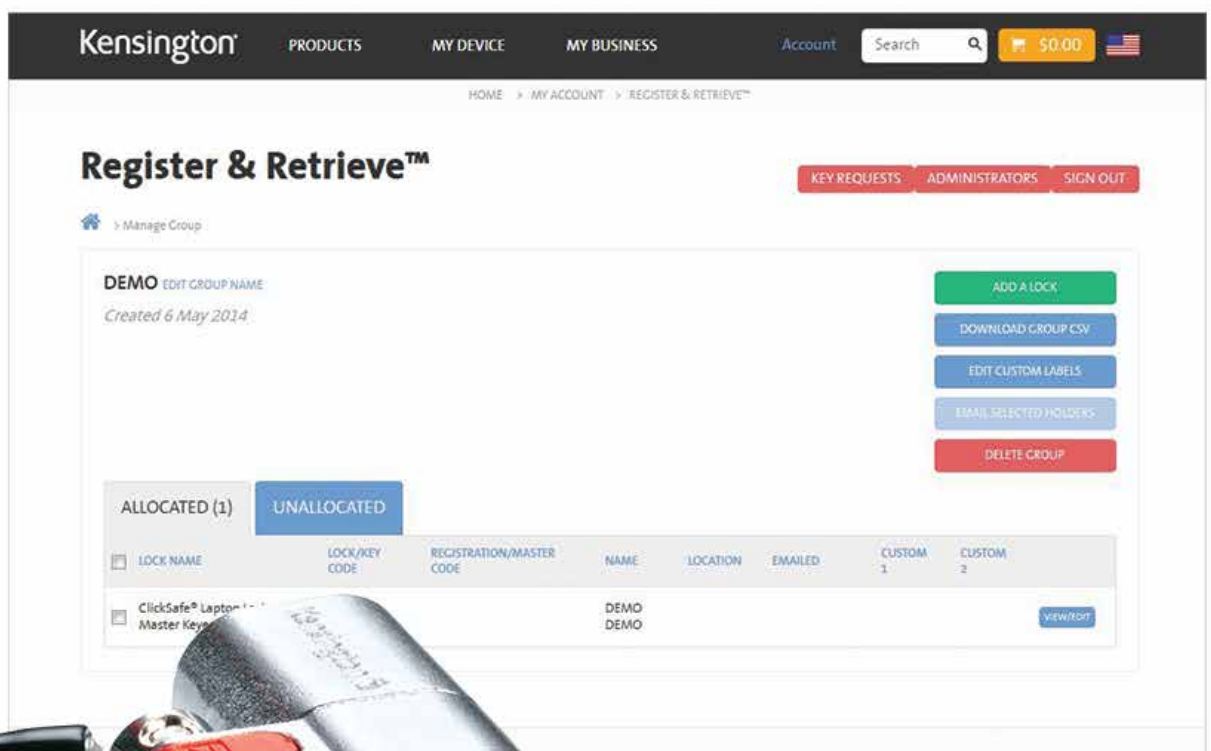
Kensington PRODUCTS MY DEVICE MY BUSINESS Account Search $0.00

HOME > MY ACCOUNT > REGISTER & RETRIEVE™

Register & Retrieve™

KEY REQUESTS ADMINISTRATORS SIGN OUT

> Manage Group

DEMO EDIT GROUP NAME

Created 6 May 2014

ADD A LOCK

DOWNLOAD GROUP CSV

EDIT CUSTOM LABELS

EMAIL SELECTED HOLDERS

DELETE GROUP

ALLOCATED (1) UNALLOCATED

| LOCK NAME | LOCK/KEY CODE | REGISTRATION/MASTER CODE | NAME | LOCATION | EMAILED | CUSTOM 1 | CUSTOM 2 | |
|---|---|---|---|---|---|---|---|---|
| ClickSafe® Lapton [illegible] Master Key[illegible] | | | DEMO DEMO | | | | | VIEW/EDIT |